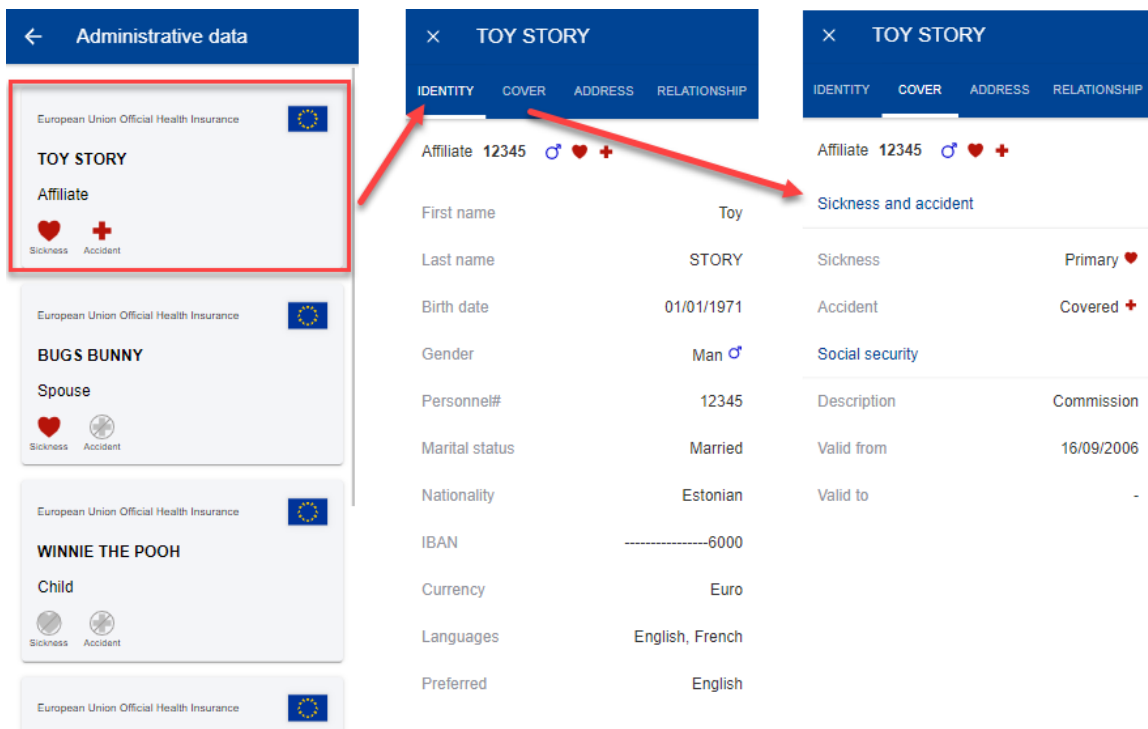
← Administrative data

European Union Official Health Insurance
TOY STORY
Affiliate
Sickness Accident

European Union Official Health Insurance
BUGS BUNNY
Spouse
Sickness Accident

European Union Official Health Insurance
WINNIE THE POOH
Child
Sickness Accident

European Union Official Health Insurance

× TOY STORY
IDENTITY COVER ADDRESS RELATIONSHIP

Affiliate 12345 ♂

| | |
|---|---|
| First name | Toy |
| Last name | STORY |
| Birth date | 01/01/1971 |
| Gender | Man ♂ |
| Personnel# | 12345 |
| Marital status | Married |
| Nationality | Estonian |
| IBAN | ----------------6000 |
| Currency | Euro |
| Languages | English, French |
| Preferred | English |

× TOY STORY
IDENTITY COVER ADDRESS RELATIONSHIP

Affiliate 12345 ♂

Sickness and accident

| | |
|---|---|
| Sickness | Primary |
| Accident | Covered |

Social security

| | |
|---|---|
| Description | Commission |
| Valid from | 16/09/2006 |
| Valid to | - |